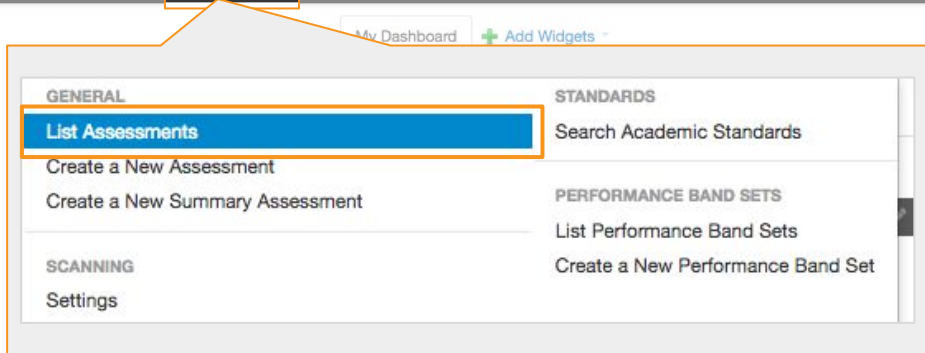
My Dashboard
Add Widgets

GENERAL
List Assessments
Create a New Assessment
Create a New Summary Assessment

SCANNING
Settings

STANDARDS
Search Academic Standards

PERFORMANCE BAND SETS
List Performance Band Sets
Create a New Performance Band Set